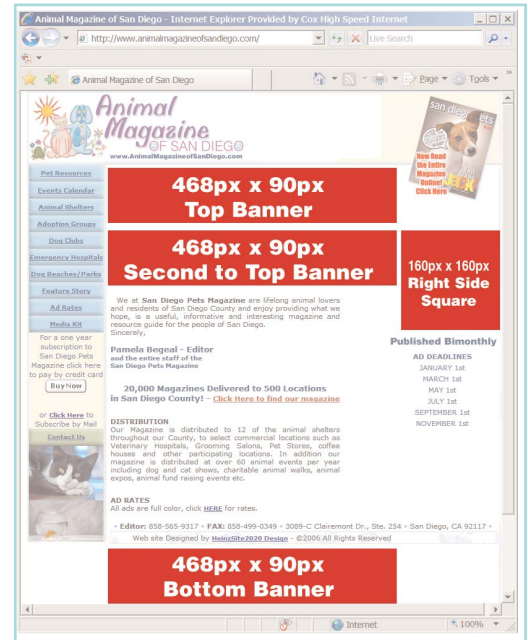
Animal Magazine of San Diego - Internet Explorer Provided by Cox High Speed Internet

http://www.animalmagazineofsandiego.com/

Live Search

Animal Magazine of San Diego

Page ▾ Tools ▾

Animal Magazine OF SAN DIEGO
www.AnimalMagazineofSanDiego.com

san diego pets

Now Read the Entire Magazine Online! Click Here

Pet Resources
Events Calendar
Animal Shelters
Adoption Groups
Dog Clubs
Emergency Hospitals
Dog Beaches/Parks
Feature Story
Ad Rates
Media Kit

For a one year subscription to San Diego Pets Magazine click here to pay by credit card

Buy Now

or Click Here to Subscribe by Mail

Contact Us

468px x 90px
Top Banner

468px x 90px
Second to Top Banner

160px x 160px
Right Side Square

We at San Diego Pets Magazine are lifelong animal lovers and residents of San Diego County and enjoy providing what we hope, is a useful, informative and interesting magazine and resource guide for the people of San Diego.
Sincerely,

Pamela Begeal - Editor
and the entire staff of the San Diego Pets Magazine

20,000 Magazines Delivered to 500 Locations in San Diego County! - Click Here to find our magazine

Published Bimonthly

AD DEADLINES
JANUARY 1st
MARCH 1st
MAY 1st
JULY 1st
SEPTEMBER 1st
NOVEMBER 1st

DISTRIBUTION
Our Magazine is distributed to 12 of the animal shelters throughout our County, to select commercial locations such as Veterinary Hospitals, Grooming Salons, Pet Stores, coffee houses and other participating locations. In addition our magazine is distributed at over 60 animal events per year including dog and cat shows, charitable animal walks, animal expos, animal fund raising events etc.

AD RATES
All ads are full color, click HERE for rates.

• Editor: 858-565-9317 • FAX: 858-499-0349 • 3089-C Clairemont Dr., Ste. 254 • San Diego, CA 92117 •

Web site Designed by HeinzSite2020 Design - ©2006 All Rights Reserved

468px x 90px
Bottom Banner

Internet

100%